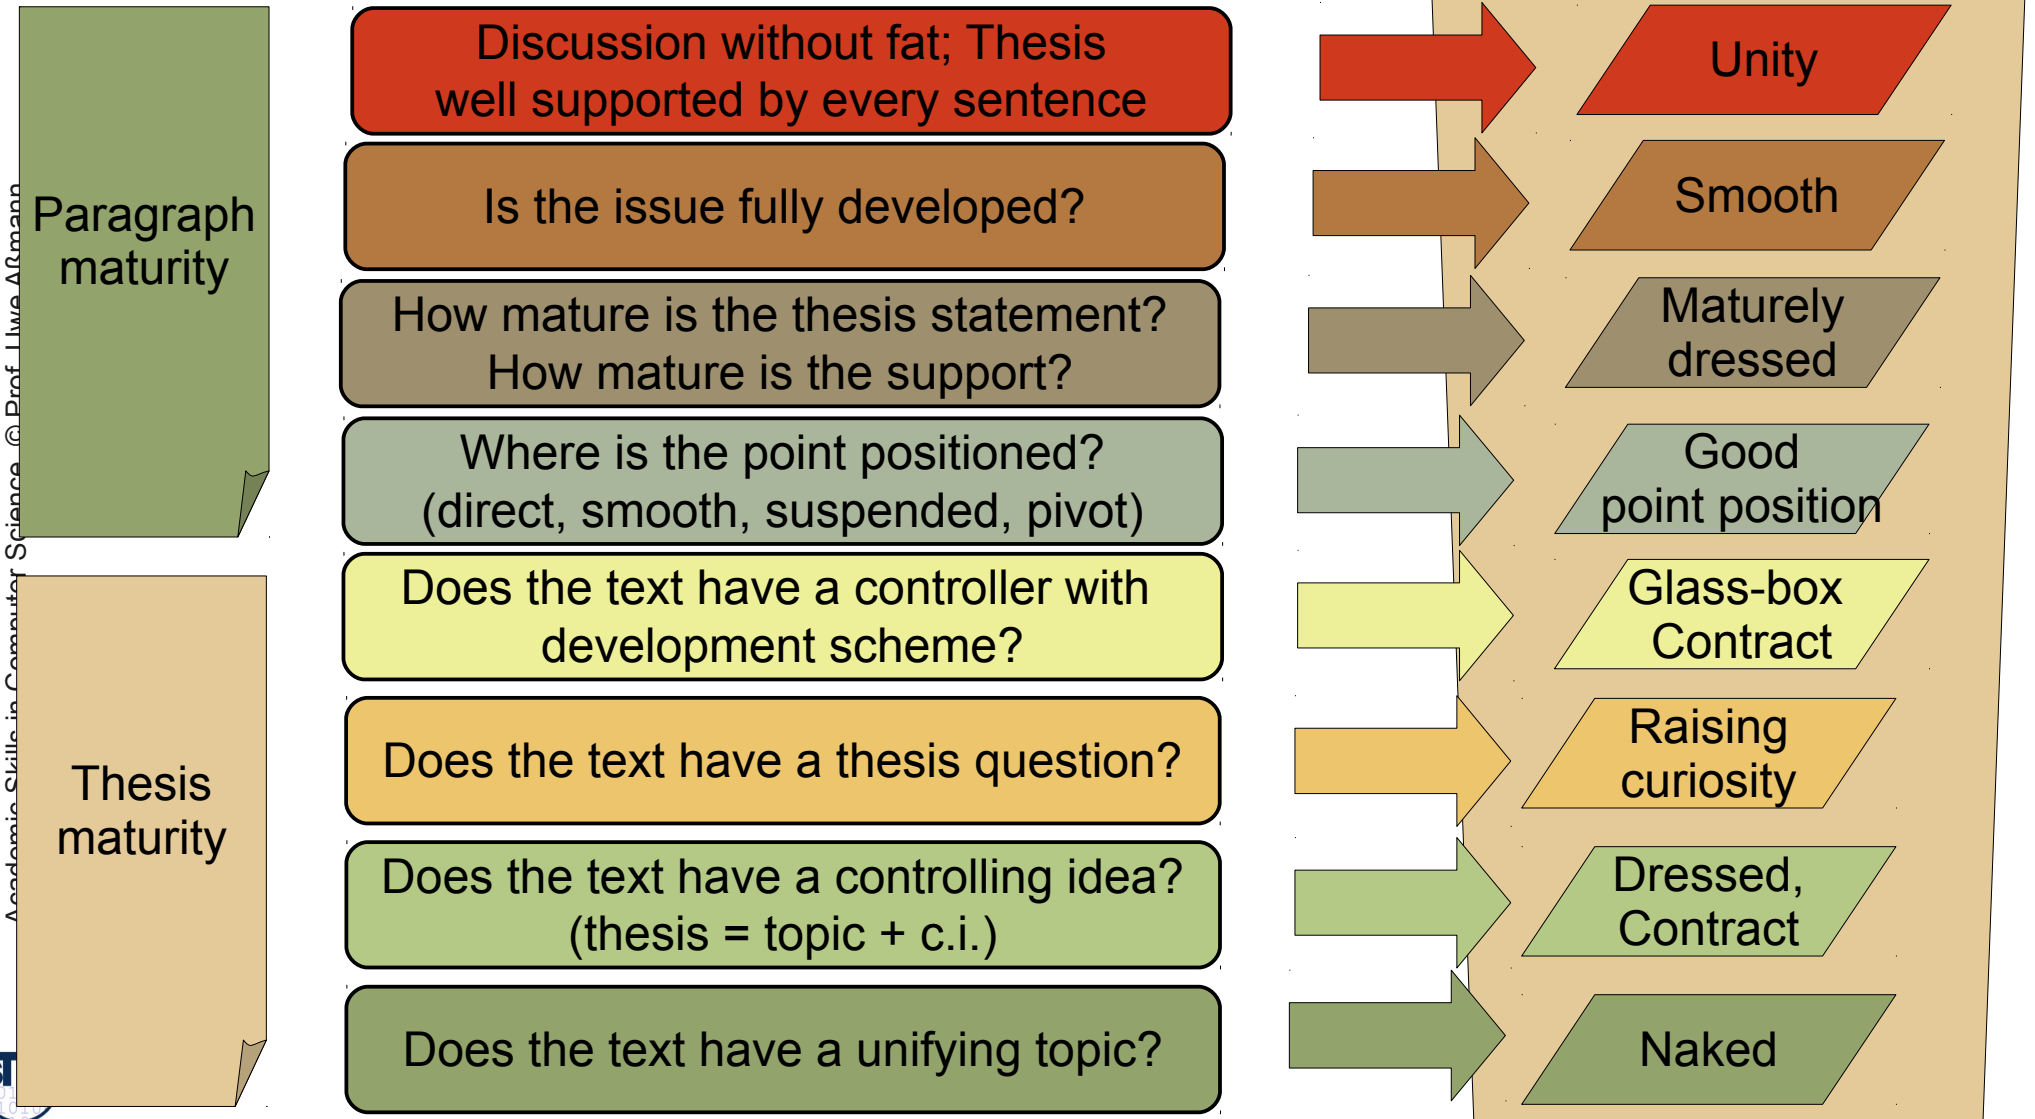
Academic Skills in Computer Science, © Prof. Uwe Aßmann

Paragraph maturity

Thesis maturity

Discussion without fat; Thesis well supported by every sentence

Unity

Is the issue fully developed?

Smooth

How mature is the thesis statement? How mature is the support?

Maturely dressed

Where is the point positioned? (direct, smooth, suspended, pivot)

Good point position

Does the text have a controller with development scheme?

Glass-box Contract

Does the text have a thesis question?

Raising curiosity

Does the text have a controlling idea? (thesis = topic + c.i.)

Dressed, Contract

Does the text have a unifying topic?

Naked